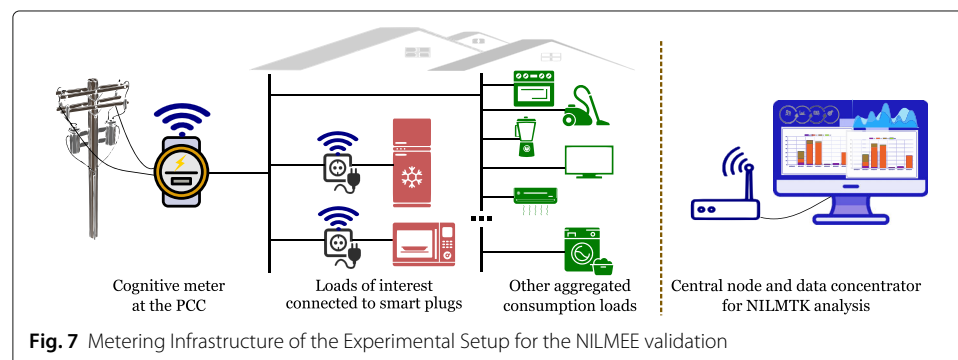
Cognitive meter at the PCC

Loads of interest connected to smart plugs

Other aggregated consumption loads

Central node and data concentrator for NILMTK analysis

**Fig. 7** Metering Infrastructure of the Experimental Setup for the NILMEE validation